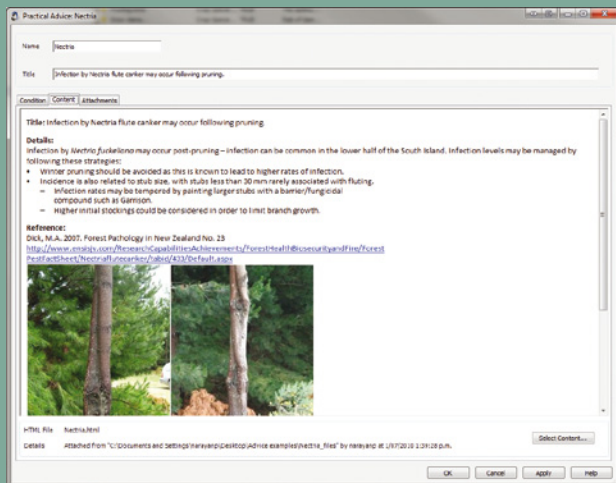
Practical Advice: Nectria

Name Nectria

Title Infection by Nectria flute canker may occur following pruning.

Condition Content Attachments

Title: Infection by Nectria flute canker may occur following pruning.

Details:
Infection by Nectria fuckeliana may occur post-pruning – infection can be common in the lower half of the South Island. Infection levels may be managed by following these strategies:
• Winter pruning should be avoided as this is known to lead to higher rates of infection.
• Incidence is also related to stub size, with stubs less than 30 mm rarely associated with fluting.
– Infection rates may be temporarily by painting larger stubs with a barrier/fungicidal compound such as Garrison.
– Higher initial stockings could be considered in order to limit branch growth.

Reference:
Dick, M.A. 2007. Forest Pathology in New Zealand No. 23
http://www.ensisjv.com/ResearchCapabilitiesAchievements/ForestHealthBiosecurityandFire/ForestPestFactSheet/Nectriaflutecanker/tabid/433/Default.aspx

HTML File Nectria.html

Details Attached from "C:\Documents and Settings\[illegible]\Desktop\Advice examples\Nectria_files" by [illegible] at 1/07/2010 1:39:28 p.m.

Select Content...

OK Cancel Apply Help